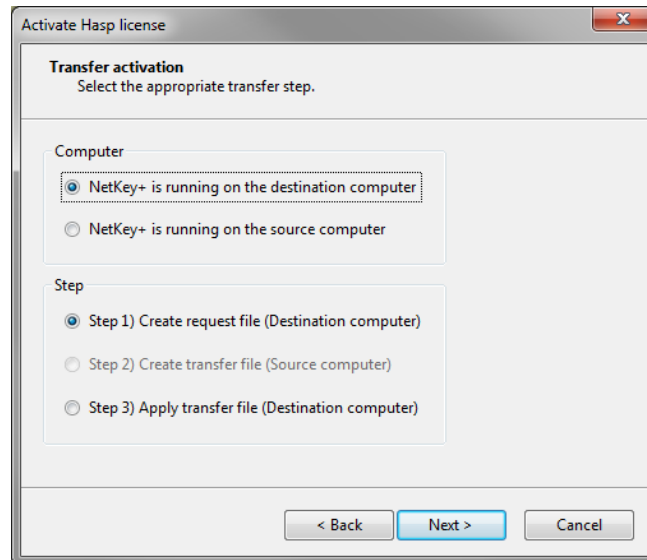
Activate Hasp license

Transfer activation
Select the appropriate transfer step.

Computer

NetKey+ is running on the destination computer

NetKey+ is running on the source computer

Step

Step 1) Create request file (Destination computer)

Step 2) Create transfer file (Source computer)

Step 3) Apply transfer file (Destination computer)

< Back

Next >

Cancel